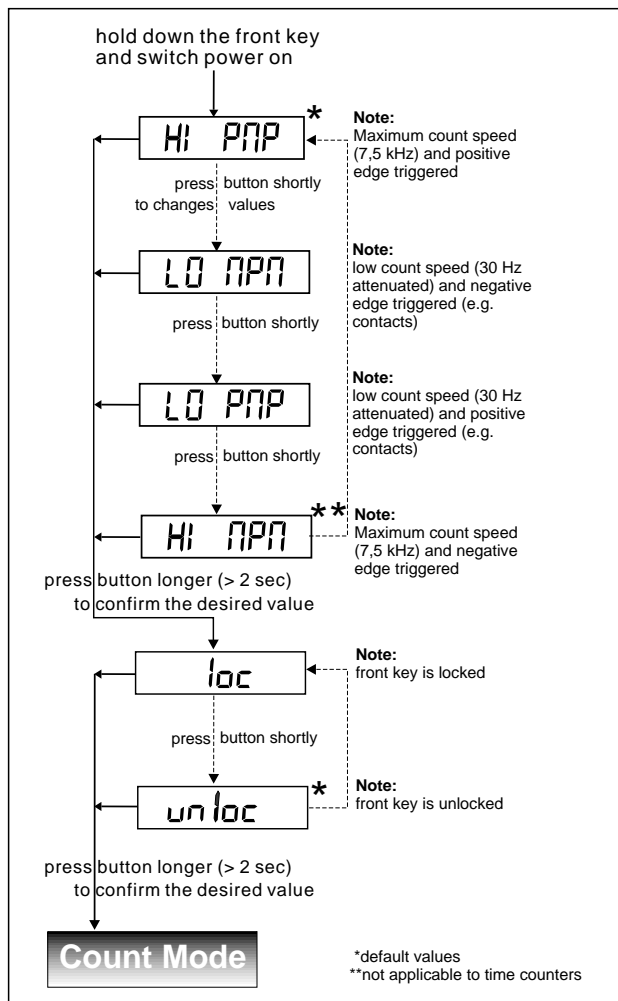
hold down the front key and switch power on

HI PNP *

Note:
Maximum count speed (7,5 kHz) and positive edge triggered

press button shortly to changes values

LO NPN

Note:
low count speed (30 Hz attenuated) and negative edge triggered (e.g. contacts)

press button shortly

LO PNP

Note:
low count speed (30 Hz attenuated) and positive edge triggered (e.g. contacts)

press button shortly

HI NPN **

Note:
Maximum count speed (7,5 kHz) and negative edge triggered

press button longer (> 2 sec) to confirm the desired value

loc

Note:
front key is locked

press button shortly

unloc *

Note:
front key is unlocked

press button longer (> 2 sec) to confirm the desired value

Count Mode

*default values
**not applicable to time counters